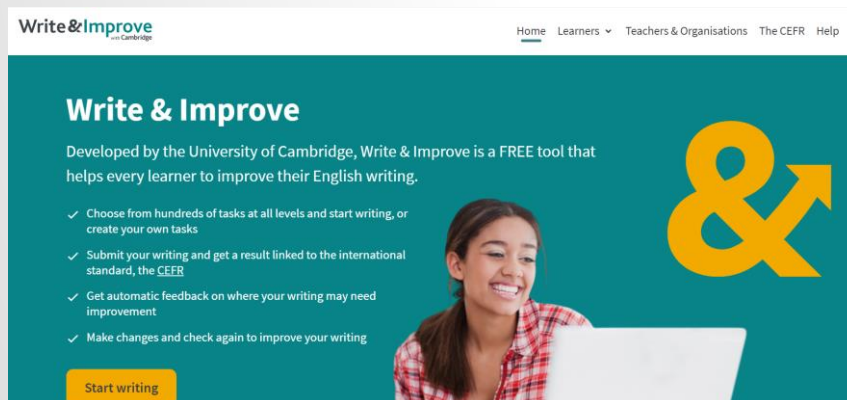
Write&Improve with Cambridge

Home Learners Teachers & Organisations The CEFR Help

Write & Improve

Developed by the University of Cambridge, Write & Improve is a FREE tool that helps every learner to improve their English writing.

Choose from hundreds of tasks at all levels and start writing, or create your own tasks

Submit your writing and get a result linked to the international standard, the CEFR

Get automatic feedback on where your writing may need improvement

Make changes and check again to improve your writing

Start writing